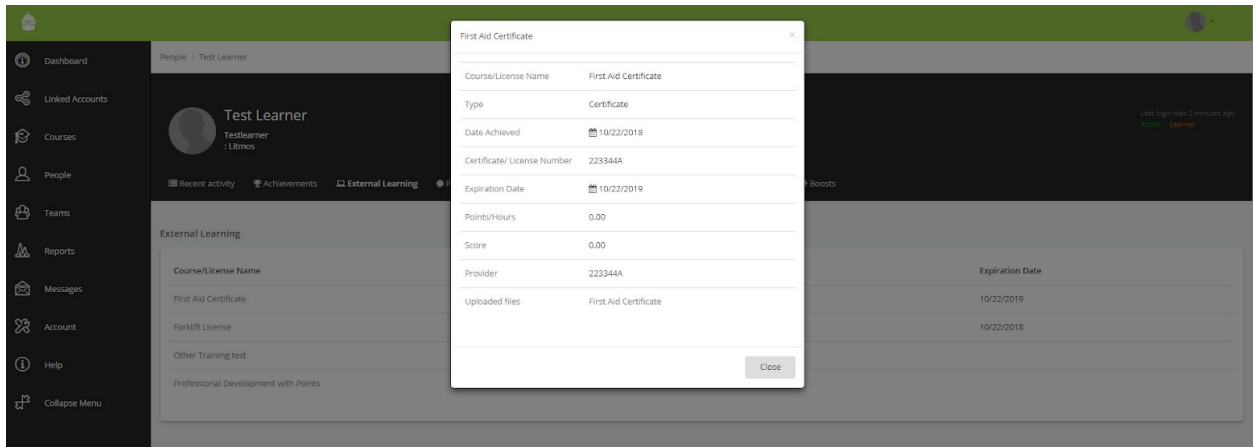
Dashboard
Linked Accounts
Courses
People
Teams
Reports
Messages
Account
Help
Collapse Menu

People / Test Learner

Test Learner
Testlearner
: Litmos

Last login was 2 minutes ago
Active Learner

Recent activity Achievements External Learning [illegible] Boosts

External Learning

| Course/License Name | Expiration Date |
|---|---|
| First Aid Certificate | 10/22/2019 |
| Forklift License | 10/22/2018 |
| Other Training test | |
| Professional Development with Points | |

First Aid Certificate ×

| | |
|---|---|
| Course/License Name | First Aid Certificate |
| Type | Certificate |
| Date Achieved | 10/22/2018 |
| Certificate/ License Number | 223344A |
| Expiration Date | 10/22/2019 |
| Points/Hours | 0.00 |
| Score | 0.00 |
| Provider | 223344A |
| Uploaded files | First Aid Certificate |

Close